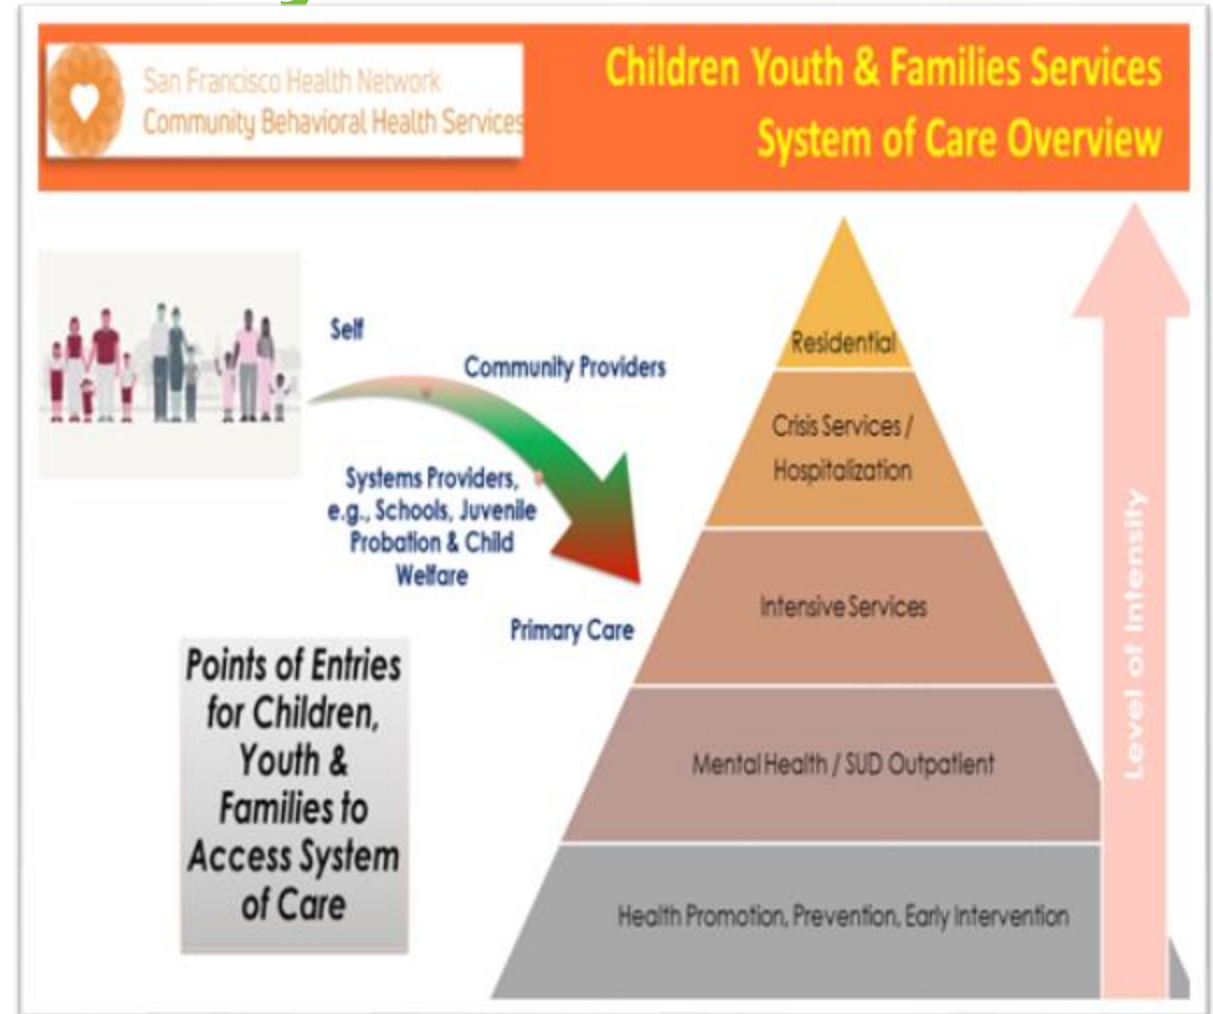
San Francisco Health Network
Community Behavioral Health Services

Children Youth & Families Services
System of Care Overview

Self

Community Providers

Systems Providers, e.g., Schools, Juvenile Probation & Child Welfare

Primary Care

Points of Entries for Children, Youth & Families to Access System of Care

Residential

Crisis Services / Hospitalization

Intensive Services

Mental Health / SUD Outpatient

Health Promotion, Prevention, Early Intervention

Level of Intensity